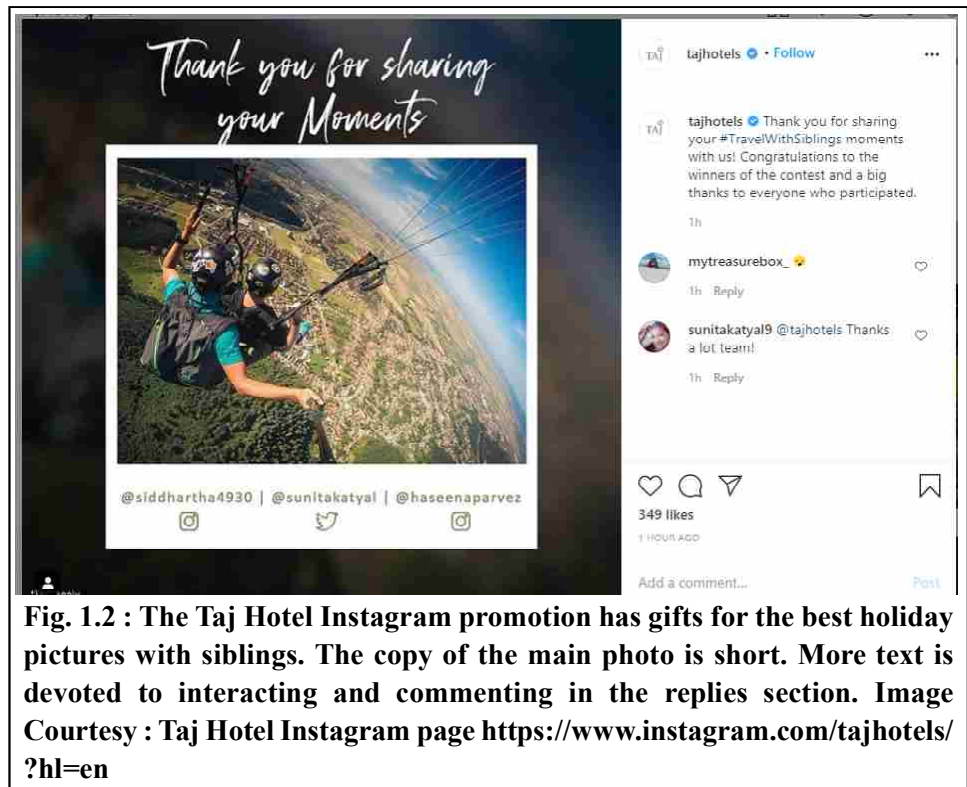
Thank you for sharing your Moments

@siddhartha4930 | @sunitakatyal | @haseenaparvez

TAJ tajhotels • Follow ...

TAJ tajhotels Thank you for sharing your #TravelWithSiblings moments with us! Congratulations to the winners of the contest and a big thanks to everyone who participated.

1h

mytreasurebox_

1h Reply

sunitakatyal9 @tajhotels Thanks a lot team!

1h Reply

349 likes

1 HOUR AGO

Add a comment... Post

Fig. 1.2 : The Taj Hotel Instagram promotion has gifts for the best holiday pictures with siblings. The copy of the main photo is short. More text is devoted to interacting and commenting in the replies section. Image Courtesy : Taj Hotel Instagram page https://www.instagram.com/tajhotels/?hl=en